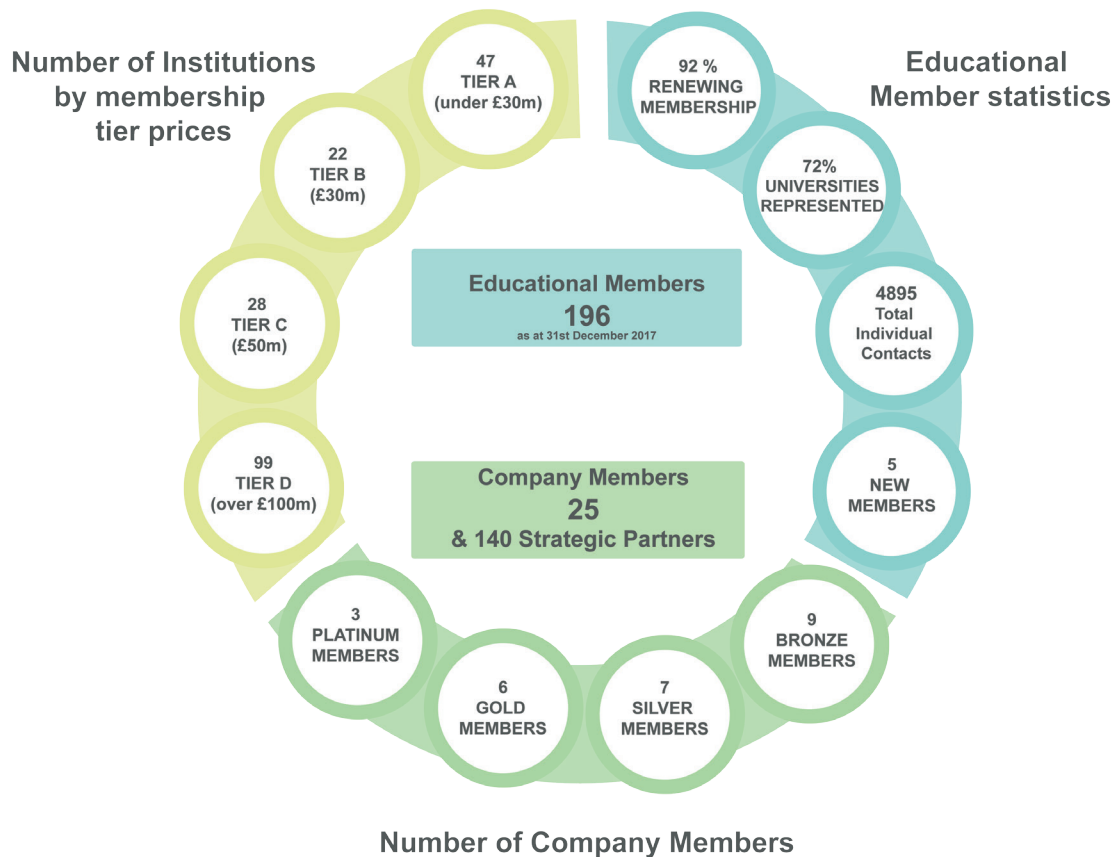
Number of Institutions by membership tier prices

Educational Member statistics

47
TIER A
(under £30m)

92 %
RENEWING
MEMBERSHIP

22
TIER B
(£30m)

72%
UNIVERSITIES
REPRESENTED

Educational Members
196
as at 31st December 2017

28
TIER C
(£50m)

4895
Total
Individual
Contacts

99
TIER D
(over £100m)

5
NEW
MEMBERS

Company Members
25
& 140 Strategic Partners

3
PLATINUM
MEMBERS

9
BRONZE
MEMBERS

6
GOLD
MEMBERS

7
SILVER
MEMBERS

Number of Company Members